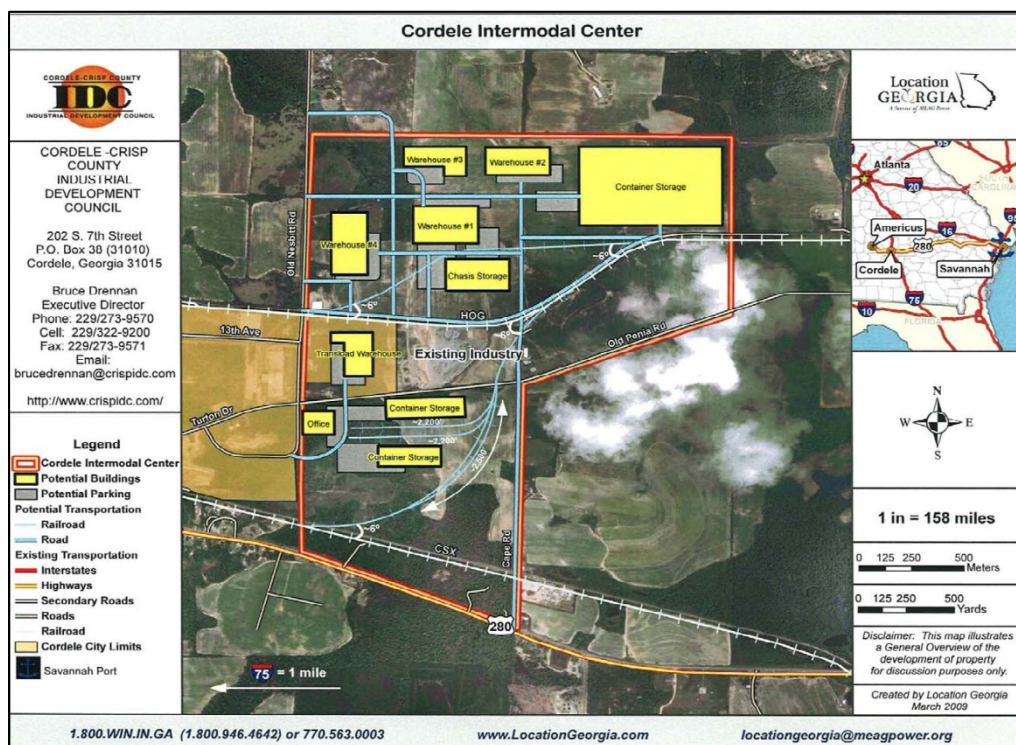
Cordele Intermodal Center

CORDELE-CRISP COUNTY
IDC
INDUSTRIAL DEVELOPMENT COUNCIL

CORDELE -CRISP COUNTY INDUSTRIAL DEVELOPMENT COUNCIL

202 S. 7th Street
P.O. Box 38 (31010)
Cordele, Georgia 31015

Bruce Drennan
Executive Director
Phone: 229/273-9570
Cell: 229/322-9200
Fax: 229/273-9571
Email:
brucedrennan@crispidc.com

http://www.crispidc.com/

Legend
Cordele Intermodal Center
Potential Buildings
Potential Parking
Potential Transportation
Railroad
Road
Existing Transportation
Interstates
Highways
Secondary Roads
Roads
Railroad
Cordele City Limits
Savannah Port

Warehouse #3
Warehouse #2
Container Storage
Warehouse #1
Warehouse #4
Chasis Storage
Old Nesbitt Rd
~6°
~6°
HOG
13th Ave
Transload Warehouse
Existing Industry
Old Penia Rd
Turton Dr
Container Storage
Office
~2,200'
~2,200'
Container Storage
2,650'
~6°
CSX
Cape Rd
280
75 = 1 mile

Location GEORGIA
A Service of MEAG Power

Atlanta
20
Americus
16
95
280
Cordele
Savannah
75
10
SOUTH CAROLINA
FLORIDA

N
W
E
S

1 in = 158 miles

0 125 250 500 Meters
0 125 250 500 Yards

Disclaimer: This map illustrates a General Overview of the development of property for discussion purposes only.

Created by Location Georgia
March 2009

1.800.WIN.IN.GA (1.800.946.4642) or 770.563.0003
www.LocationGeorgia.com
locationgeorgia@meagpower.org